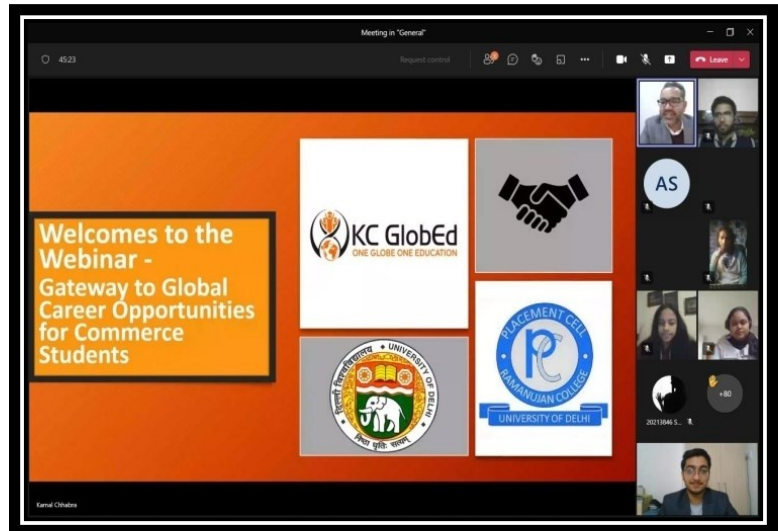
Meeting in "General"

45:23

Request control

Leave

Welcomes to the Webinar - Gateway to Global Career Opportunities for Commerce Students

KC GlobEd
ONE GLOBE ONE EDUCATION

दिल्ली विश्वविद्यालय UNIVERSITY OF DELHI
निष्ठा धृतिः सत्यम्

PLACEMENT CELL
RAMANUJAN COLLEGE
UNIVERSITY OF DELHI

AS

+80

20213846 S...

Kamal Chhabra